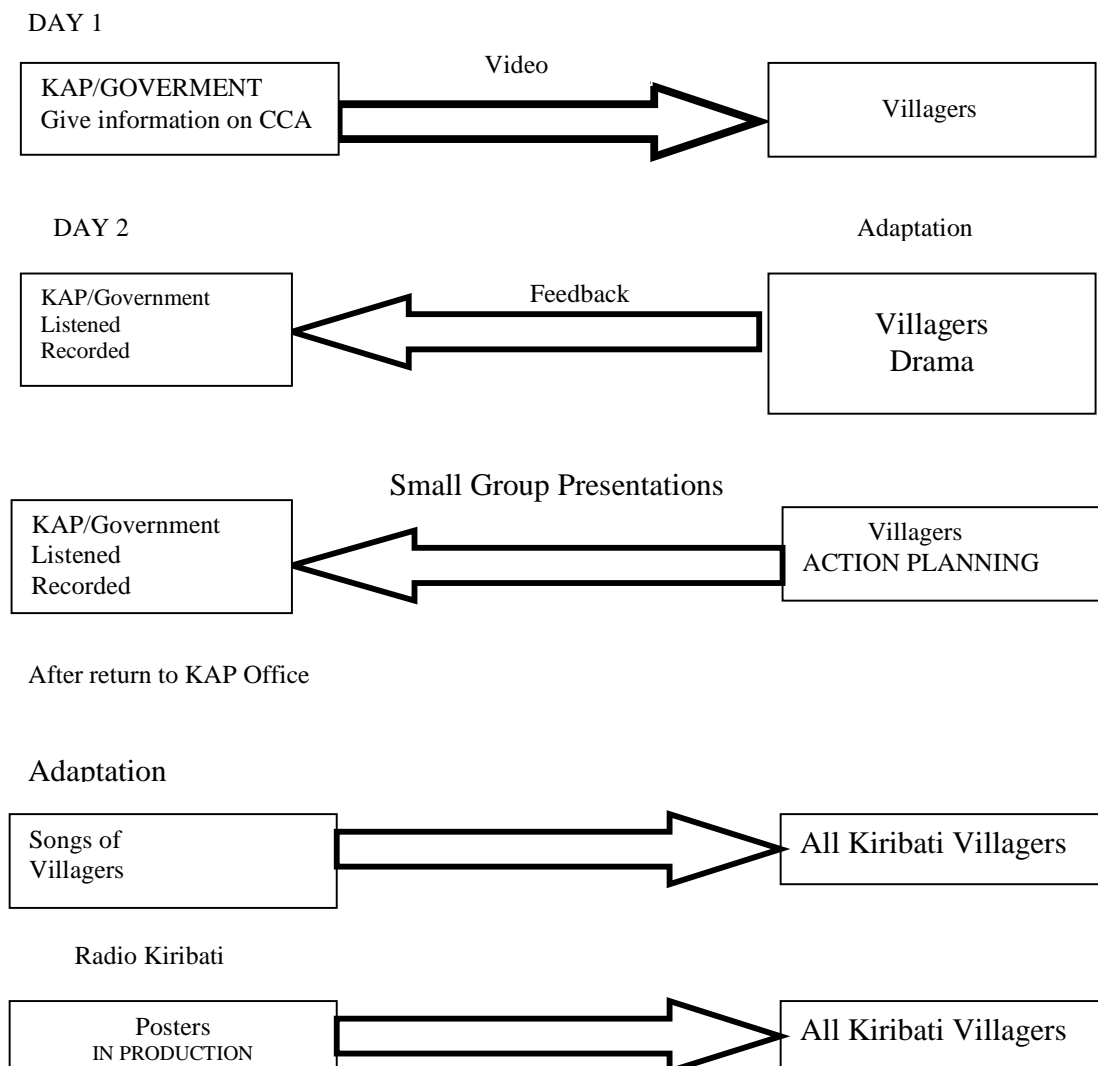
DAY 1

KAP/GOVERMENT
Give information on CCA

Video

Villagers

DAY 2

Adaptation

KAP/Government
Listened
Recorded

Feedback

Villagers
Drama

Small Group Presentations

KAP/Government
Listened
Recorded

Villagers
ACTION PLANNING

After return to KAP Office

Adaptation

Songs of
Villagers

All Kiribati Villagers

Radio Kiribati

Posters
IN PRODUCTION

All Kiribati Villagers